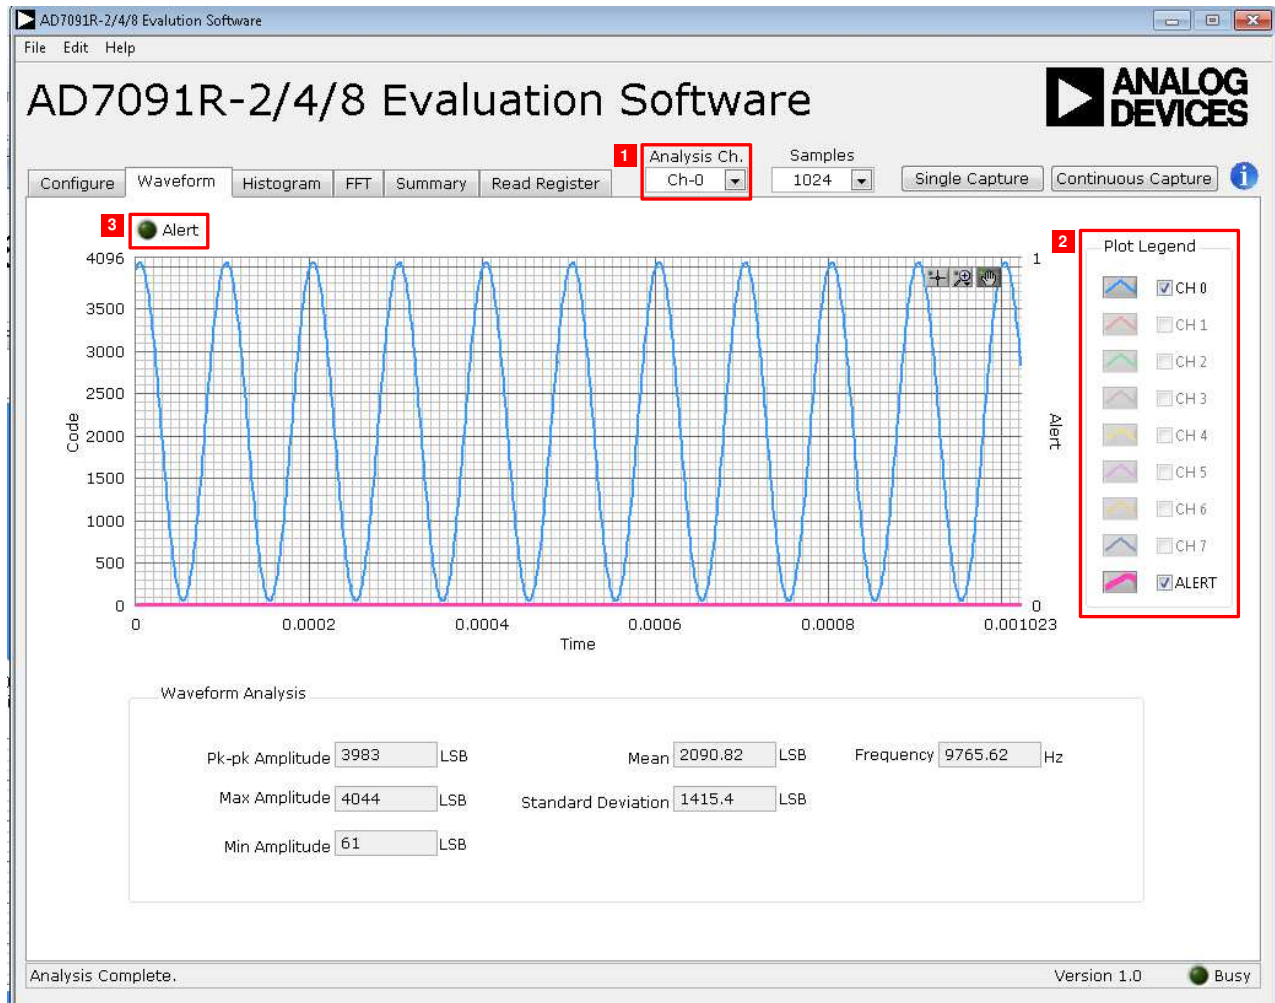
AD7091R-2/4/8 Evalution Software

File Edit Help

AD7091R-2/4/8 Evaluation Software

ANALOG DEVICES

Configure Waveform Histogram FFT Summary Read Register

1 Analysis Ch. Ch-0

Samples 1024

Single Capture Continuous Capture

3 Alert

2 Plot Legend

CH 0
CH 1
CH 2
CH 3
CH 4
CH 5
CH 6
CH 7
ALERT

4096
3500
3000
2500
2000
1500
1000
500
0

Code

1
Alert
0

0 0.0002 0.0004 0.0006 0.0008 0.001023

Time

Waveform Analysis

Pk-pk Amplitude 3983 LSB

Max Amplitude 4044 LSB

Min Amplitude 61 LSB

Mean 2090.82 LSB

Standard Deviation 1415.4 LSB

Frequency 9765.62 Hz

Analysis Complete.

Version 1.0

Busy